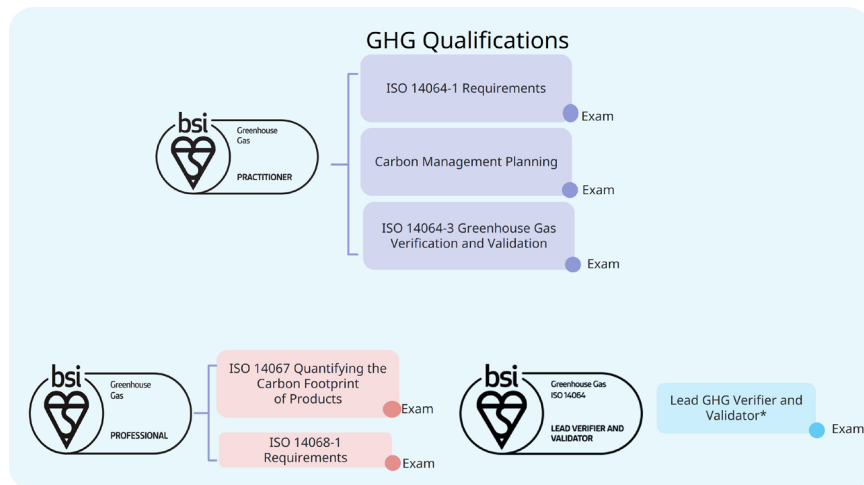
GHG Qualifications

bsi
Greenhouse Gas
PRACTITIONER

ISO 14064-1 Requirements
Exam

Carbon Management Planning
Exam

ISO 14064-3 Greenhouse Gas Verification and Validation
Exam

bsi
Greenhouse Gas
PROFESSIONAL

ISO 14067 Quantifying the Carbon Footprint of Products
Exam

ISO 14068-1 Requirements
Exam

bsi
Greenhouse Gas ISO 14064
LEAD VERIFIER AND VALIDATOR

Lead GHG Verifier and Validator*
Exam